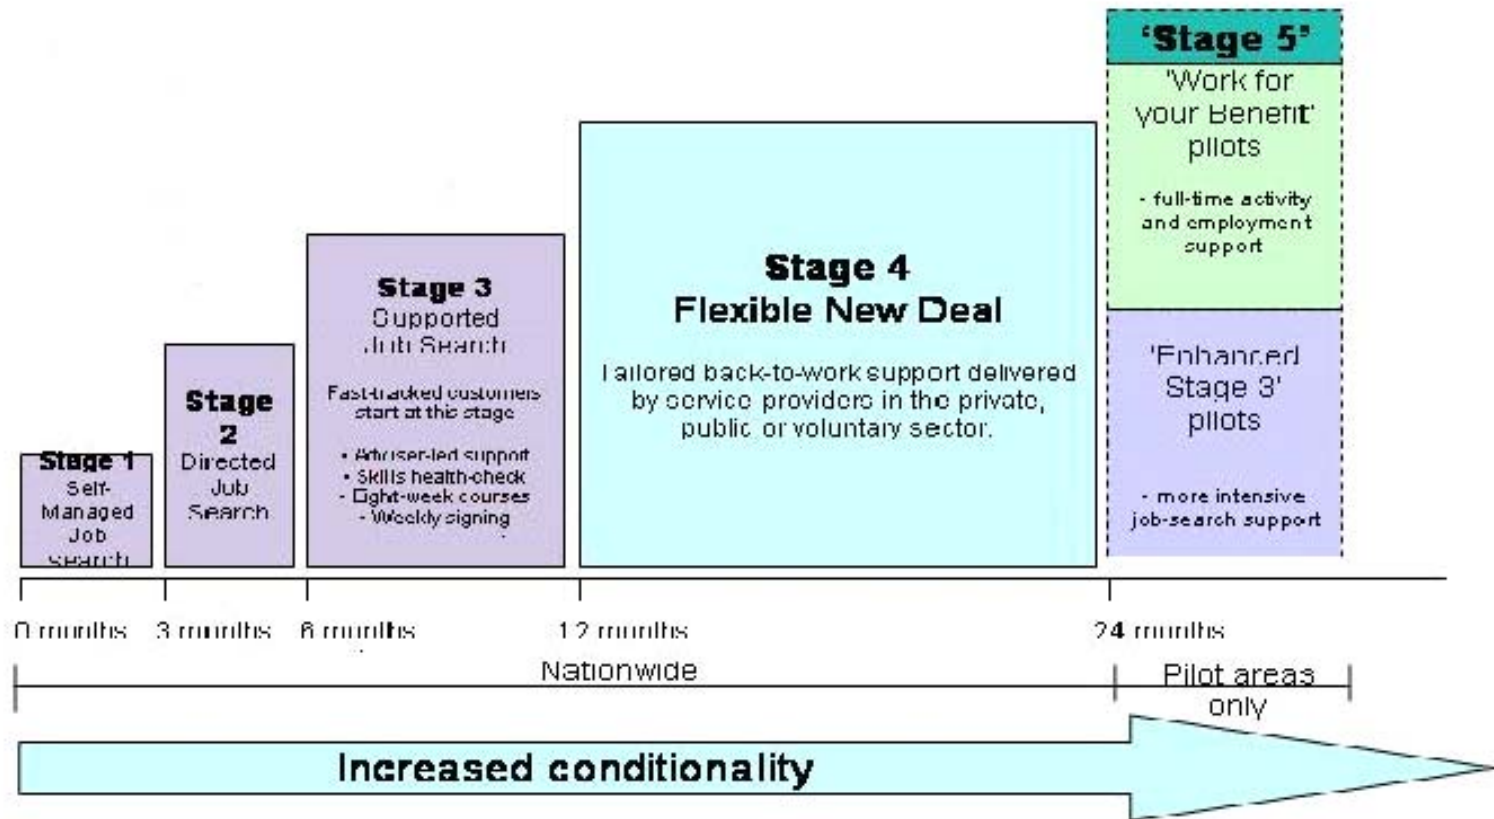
'Stage 5'
'Work for your Benefit' pilots
- full-time activity and employment support

'Enhanced Stage 3' pilots
- more intensive job-search support

Stage 4
Flexible New Deal
Tailored back-to-work support delivered by service providers in the private, public or voluntary sector.

Stage 3
Supported Job Search
Fast-tracked customers start at this stage
• Adviser-led support
• Skills health-check
• Eight-week courses
• Weekly signing

Stage 2
Directed Job Search

Stage 1
Self-Managed Job Search

0 months 3 months 6 months 12 months 24 months

Nationwide

Pilot areas only

Increased conditionality